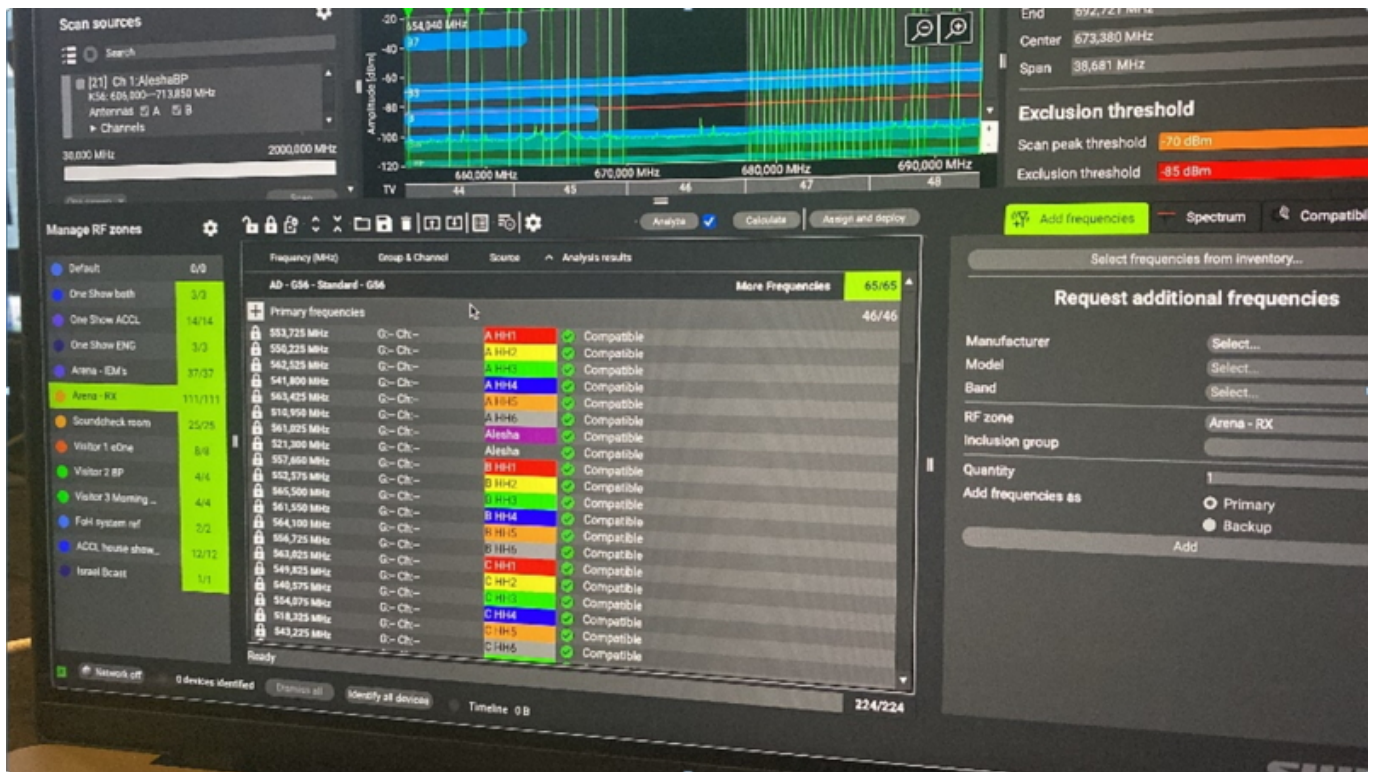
Scan sources

Search

[21] Ch 1:AleshaBP
K56: 606,000—713,850 MHz
Antennas A B
▸ Channels

38,030 MHz 2000,000 MHz

-20 654,040 MHz
-40 37
-60
-80
-100
-120
Amplitude [dBm]
660,000 MHz 670,000 MHz 680,000 MHz 690,000 MHz
TV 44 45 46 47 48

End 692,721 MHz
Center 673,380 MHz
Span 38,681 MHz

Exclusion threshold
Scan peak threshold -70 dBm
Exclusion threshold -85 dBm

Manage RF zones

| | |
|---|---|
| Default | 0/0 |
| One Show both | 3/3 |
| One Show ACCL | 14/14 |
| One Show ENG | 3/3 |
| Arena - IEM's | 37/37 |
| Arena - RX | 111/111 |
| Soundcheck room | 25/25 |
| Visitor 1 eOne | 8/8 |
| Visitor 2 BP | 4/4 |
| Visitor 3 Morning ... | 4/4 |
| FoH system ref | 2/2 |
| ACCL house show... | 12/12 |
| Israel Bcast | 1/1 |

Analyze Calculate Assign and deploy

Frequency (MHz) Group & Channel Source Analysis results

AD - G56 - Standard - G56 More Frequencies 65/65

Primary frequencies 46/46

| Frequency (MHz) | Group & Channel | Source | Analysis results |
|---|---|---|---|
| 553,725 MHz | G:– Ch:– | A HH1 | Compatible |
| 550,225 MHz | G:– Ch:– | A HH2 | Compatible |
| 562,525 MHz | G:– Ch:– | A HH3 | Compatible |
| 541,800 MHz | G:– Ch:– | A HH4 | Compatible |
| 563,425 MHz | G:– Ch:– | A HH5 | Compatible |
| 510,950 MHz | G:– Ch:– | A HH6 | Compatible |
| 561,025 MHz | G:– Ch:– | Alesha | Compatible |
| 521,300 MHz | G:– Ch:– | Alesha | Compatible |
| 557,650 MHz | G:– Ch:– | B HH1 | Compatible |
| 552,575 MHz | G:– Ch:– | B HH2 | Compatible |
| 565,500 MHz | G:– Ch:– | B HH3 | Compatible |
| 561,550 MHz | G:– Ch:– | B HH4 | Compatible |
| 564,100 MHz | G:– Ch:– | B HH5 | Compatible |
| 556,725 MHz | G:– Ch:– | B HH6 | Compatible |
| 563,025 MHz | G:– Ch:– | C HH1 | Compatible |
| 549,825 MHz | G:– Ch:– | C HH2 | Compatible |
| 540,575 MHz | G:– Ch:– | C HH3 | Compatible |
| 554,075 MHz | G:– Ch:– | C HH4 | Compatible |
| 518,325 MHz | G:– Ch:– | C HH5 | Compatible |
| 543,225 MHz | G:– Ch:– | C HH6 | Compatible |

Ready

Network off 0 devices identified Dismiss all Identify all devices Timeline 0 B 224/224

Add frequencies Spectrum Compatibi

Select frequencies from inventory...

Request additional frequencies

Manufacturer Select...
Model Select...
Band Select...
RF zone Arena - RX
Inclusion group
Quantity 1
Add frequencies as Primary Backup
Add